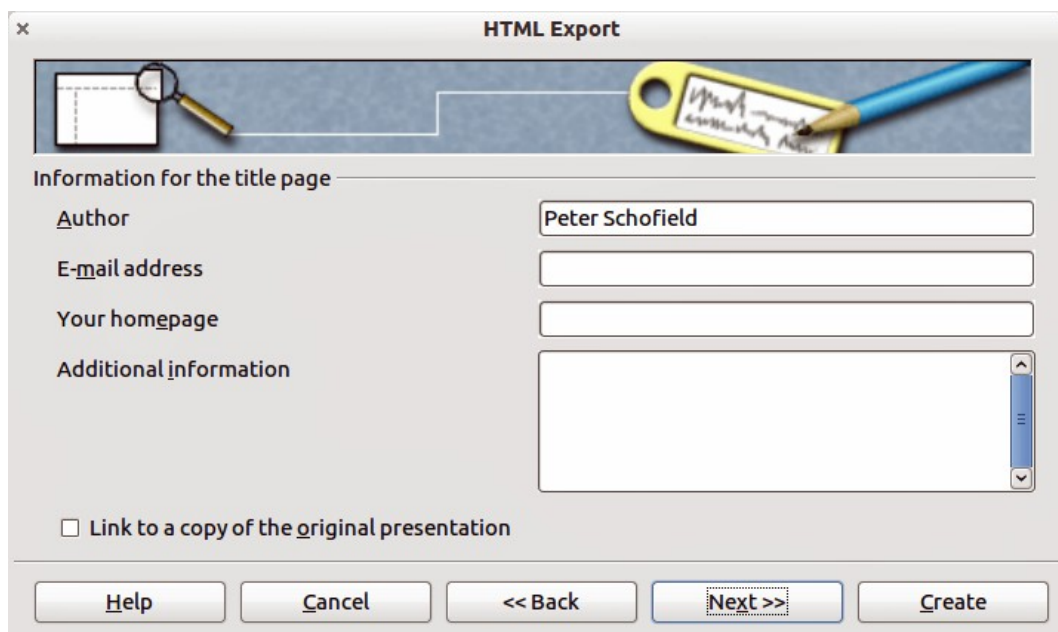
×

HTML Export

Information for the title page

Author

Peter Schofield

E-mail address

Your homepage

Additional information

Link to a copy of the original presentation

Help

Cancel

<< Back

Next >>

Create